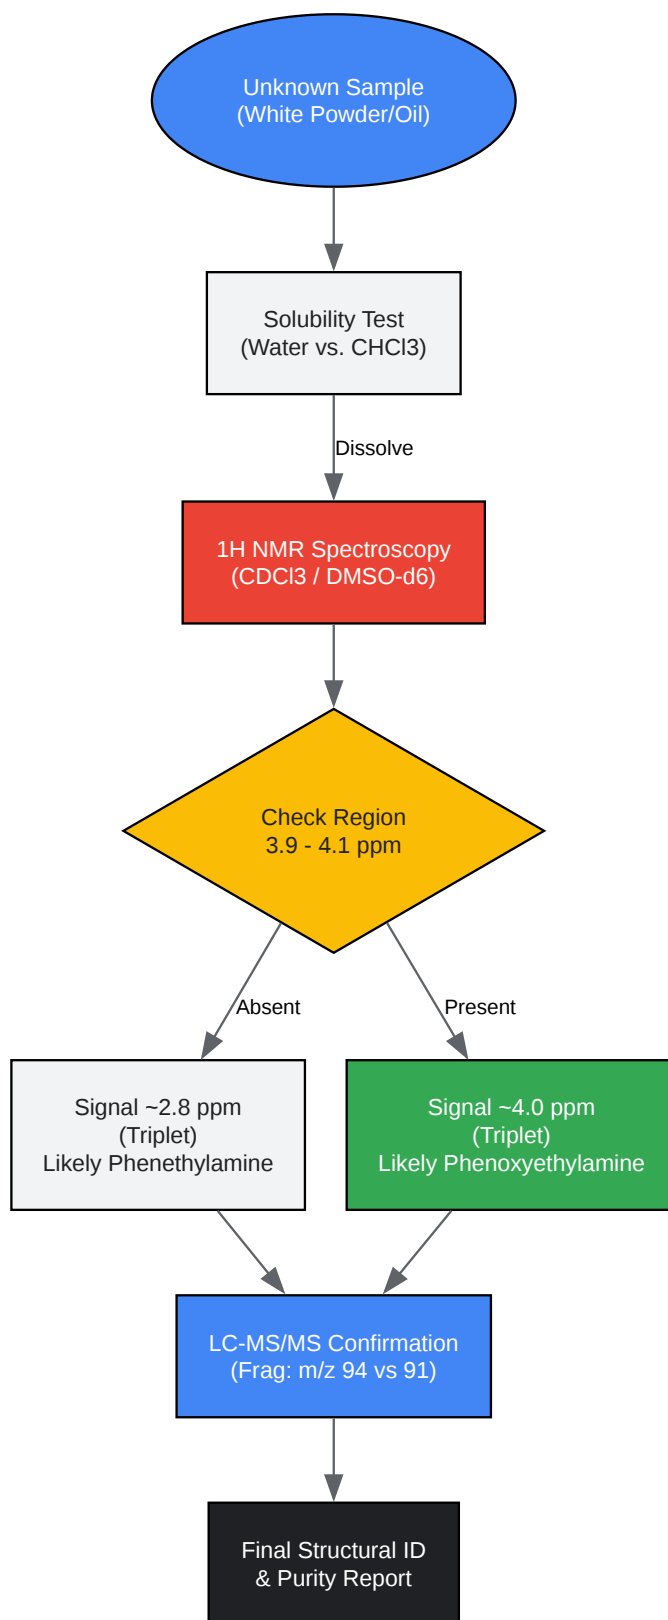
Unknown Sample
(White Powder/Oil)

Solubility Test
(Water vs. CHCl3)

Dissolve

1H NMR Spectroscopy
(CDCl3 / DMSO-d6)

Check Region
3.9 - 4.1 ppm

Absent

Present

Signal ~2.8 ppm
(Triplet)
Likely Phenethylamine

Signal ~4.0 ppm
(Triplet)
Likely Phenoxyethylamine

LC-MS/MS Confirmation
(Frag: m/z 94 vs 91)

Final Structural ID
& Purity Report